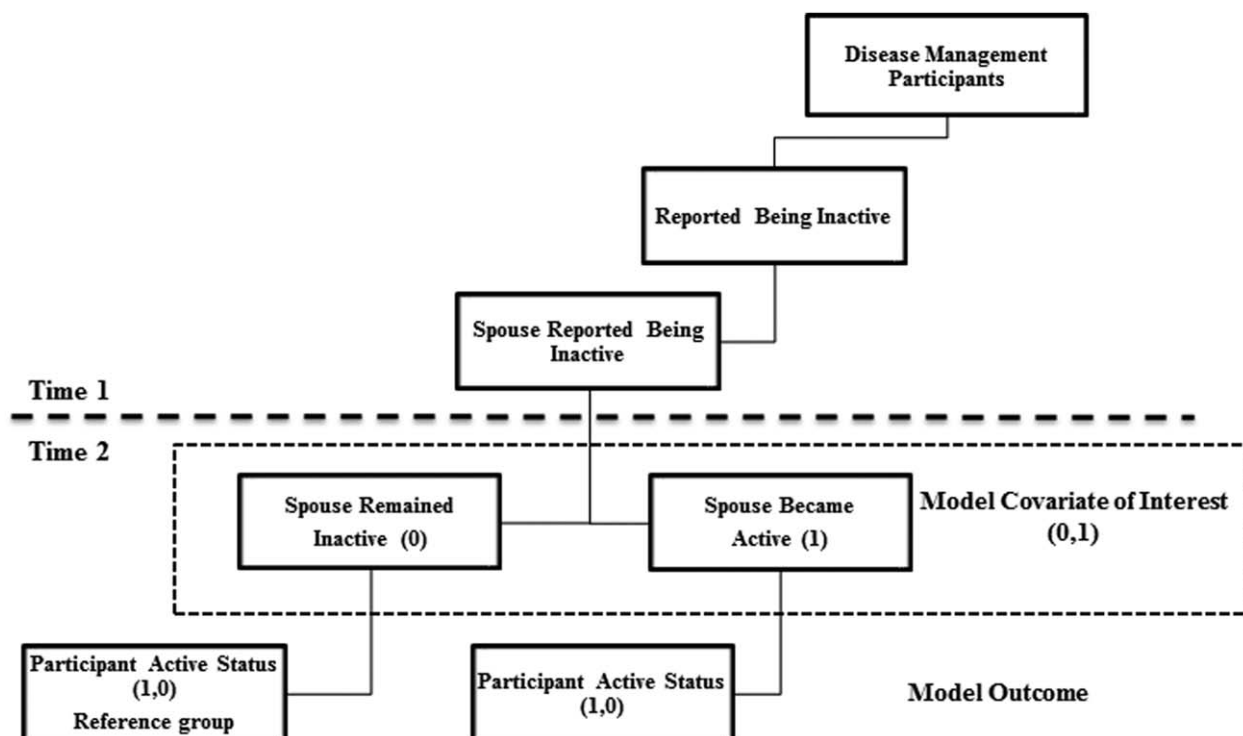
Disease Management Participants

Reported Being Inactive

Spouse Reported Being Inactive

Time 1

Time 2

Spouse Remained Inactive (0)

Spouse Became Active (1)

Model Covariate of Interest (0,1)

Participant Active Status (1,0)
Reference group

Participant Active Status (1,0)

Model Outcome